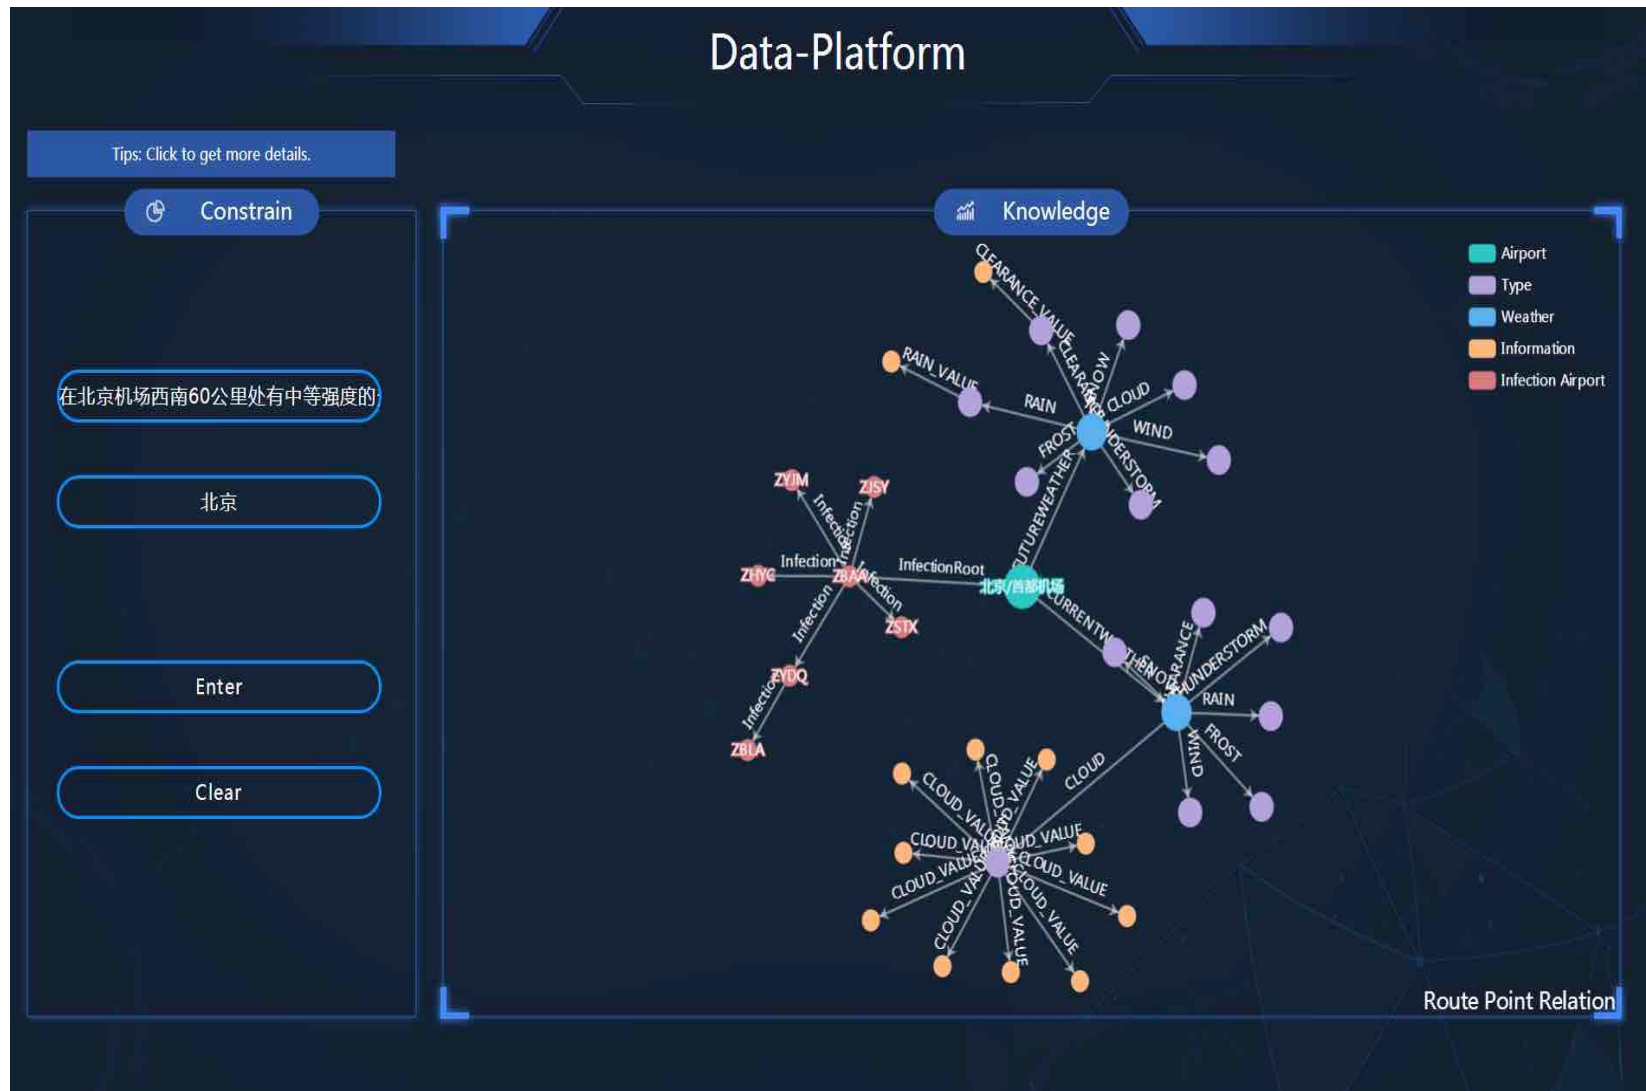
Data-Platform

Tips: Click to get more details.

Constrain

在北京机场西南60公里处有中等强度的

北京

Enter

Clear

Knowledge

Airport
Type
Weather
Information
Infection Airport

CLEARANCE_VALUE
CLEARANCE
SNOW
RAIN_VALUE
RAIN
CLOUD
WIND
FROST
THUNDERSTORM
FUTUREWEATHER
ZYJM
ZJSY
Infection
Infection
Infection
ZHYC
ZBAA
Infection
InfectionRoot
北京/首都机场
ZSTX
Infection
ZYDQ
Infection
ZBLA
CURRENTWEATHER
SNOW
CLEARANCE
THUNDERSTORM
RAIN
FROST
WIND
CLOUD
CLOUD_VALUE
CLOUD_VALUE
CLOUD_VALUE
CLOUD_VALUE
CLOUD_VALUE
CLOUD_VALUE
CLOUD_VALUE
CLOUD_VALUE
CLOUD_VALUE
CLOUD_VALUE
CLOUD_VALUE

Route Point Relation